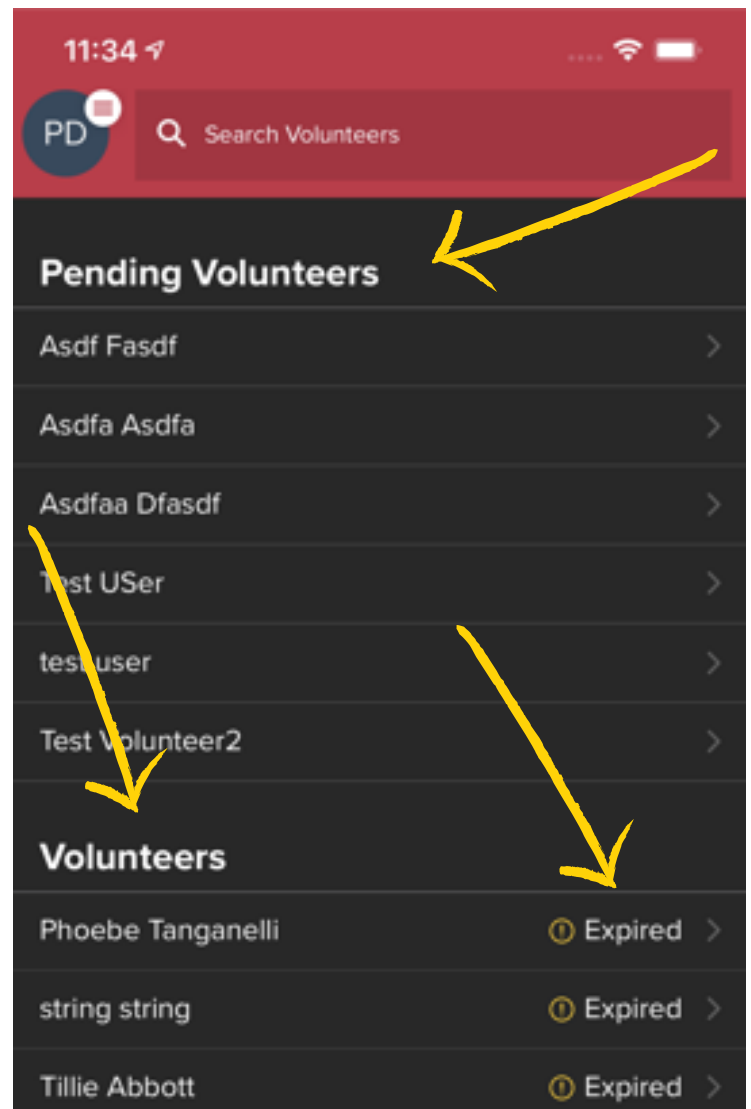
11:34

PD

Search Volunteers

Pending Volunteers

Asdf Fasdf

Asdfa Asdfa

Asdfaa Dfasdf

Test USer

testuser

Test Volunteer2

Volunteers

Phoebe Tanganelli Expired

string string Expired

Tillie Abbott Expired